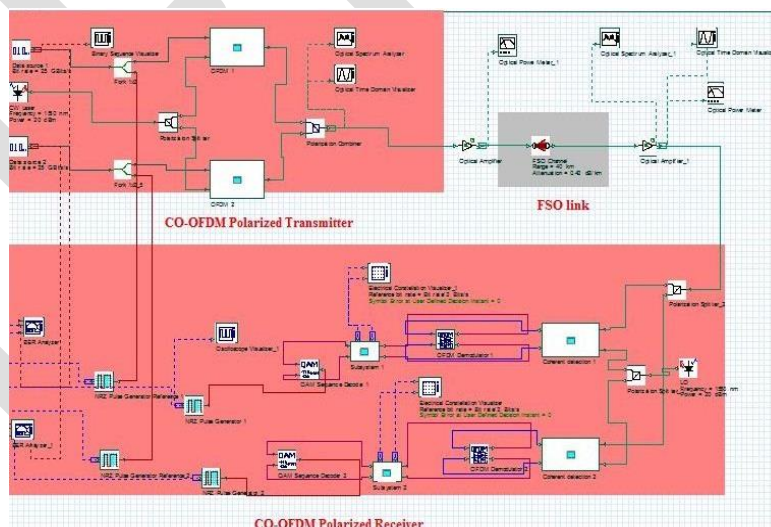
Data source 1
Bit rate = 25 Gbits/s

Binary Sequence Visualizer

Fork 1x2

CW Laser
Frequency = 1550 nm
Power = 20 dBm

Data source 2
Bit rate = 25 Gbits/s

Fork 1x2_1

OFDM 1

Polarization Splitter

OFDM 2

Optical Spectrum Analyzer

Optical Time Domain Visualizer

Polarization Combiner

Optical Amplifier

Optical Power Meter_1

FSO Channel
Range = 40 km
Attenuation = 0.43 dB/km

Optical Spectrum Analyzer_1

Optical Time Domain Visualizer_1

Optical Power Meter

Optical Amplifier_1

CO-OFDM Polarized Transmitter

FSO link

Electrical Constellation Visualizer_1
Reference bit rate = 50 Gbits/s
Symbol Error at User Defined Decision Instant = 0

BER Analyzer

Oscilloscope Visualizer_1

QAM
QAM Sequence Decoder 1

Subsystem 1

OFDM Demodulator 1

Coherent detection 1

Polarization Splitter_2

NRZ Pulse Generator Reference

NRZ Pulse Generator 1

Electrical Constellation Visualizer
Reference bit rate = 50 Gbits/s
Symbol Error at User Defined Decision Instant = 0

Polarization Splitter_1

LO
Frequency = 1550 nm
Power = 20 dBm

BER Analyzer_2

QAM
QAM Sequence Decoder 2

Subsystem 2

OFDM Demodulator 2

Coherent detection 2

NRZ Pulse Generator Reference_2

NRZ Pulse Generator 2

CO-OFDM Polarized Receiver